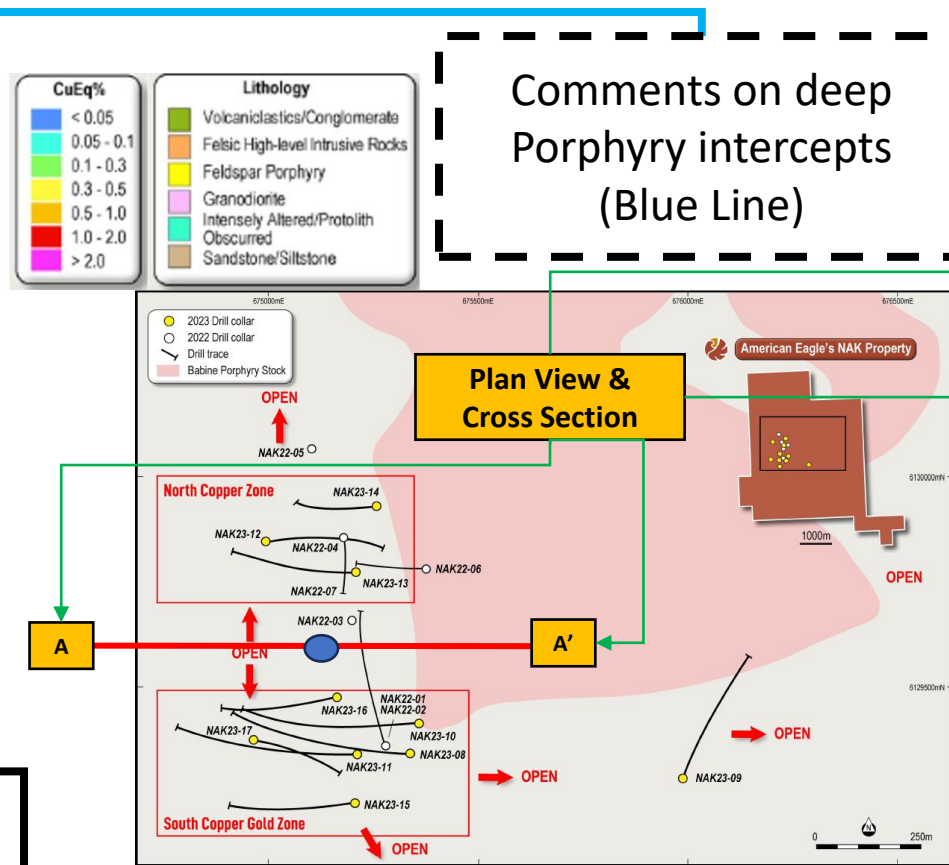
CuEq%
< 0.05
0.05 - 0.1
0.1 - 0.3
0.3 - 0.5
0.5 - 1.0
1.0 - 2.0
> 2.0

Lithology
Volcaniclastics/Conglomerate
Felsic High-level Intrusive Rocks
Feldspar Porphyry
Granodiorite
Intensely Altered/Protolith Obscurred
Sandstone/Siltstone

Comments on deep Porphyry intercepts (Blue Line)

675000mE
675500mE
676000mE
676500mE

2023 Drill collar
2022 Drill collar
Drill trace
Babine Porphyry Stock

American Eagle's NAK Property

Plan View & Cross Section

OPEN

NAK22-05

6130000mN

North Copper Zone
NAK23-14
NAK23-12
NAK22-04
NAK22-06
NAK23-13
NAK22-07

1000m

OPEN

A
A'

NAK22-03
OPEN

6129500mN

NAK22-01
NAK22-02
NAK23-16
NAK23-10
NAK23-17
NAK23-08
NAK23-11
OPEN
OPEN
NAK23-09
NAK23-15
South Copper Gold Zone
OPEN

0
250m